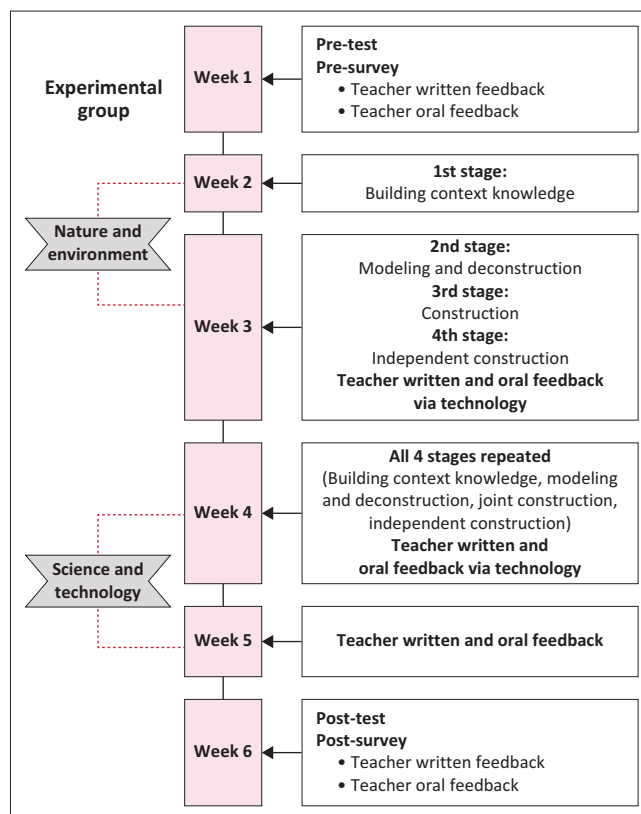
Experimental group

Week 1

Pre-test
Pre-survey
• Teacher written feedback
• Teacher oral feedback

Week 2

1st stage:
Building context knowledge

Nature and environment

Week 3

2nd stage:
Modeling and deconstruction
3rd stage:
Construction
4th stage:
Independent construction
Teacher written and oral feedback via technology

Week 4

All 4 stages repeated
(Building context knowledge, modeling and deconstruction, joint construction, independent construction)
Teacher written and oral feedback via technology

Science and technology

Week 5

Teacher written and oral feedback

Week 6

Post-test
Post-survey
• Teacher written feedback
• Teacher oral feedback